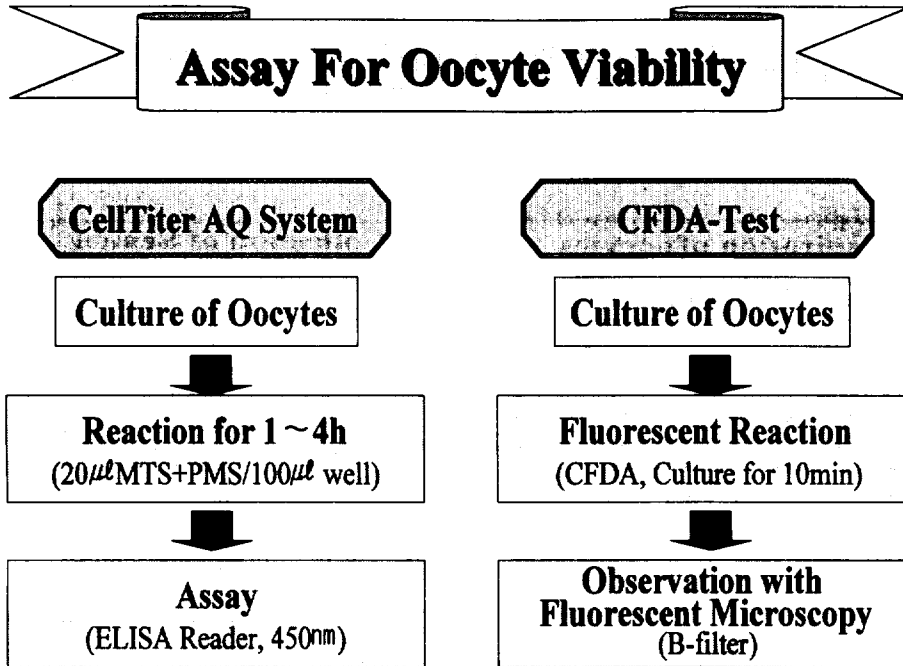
Assay For Oocyte Viability

CellTiter AQ System

Culture of Oocytes

Reaction for 1 ~ 4h
(20$\mu\ell$MTS+PMS/100$\mu\ell$ well)

Assay
(ELISA Reader, 450nm)

CFDA-Test

Culture of Oocytes

Fluorescent Reaction
(CFDA, Culture for 10min)

Observation with Fluorescent Microscopy
(B-filter)